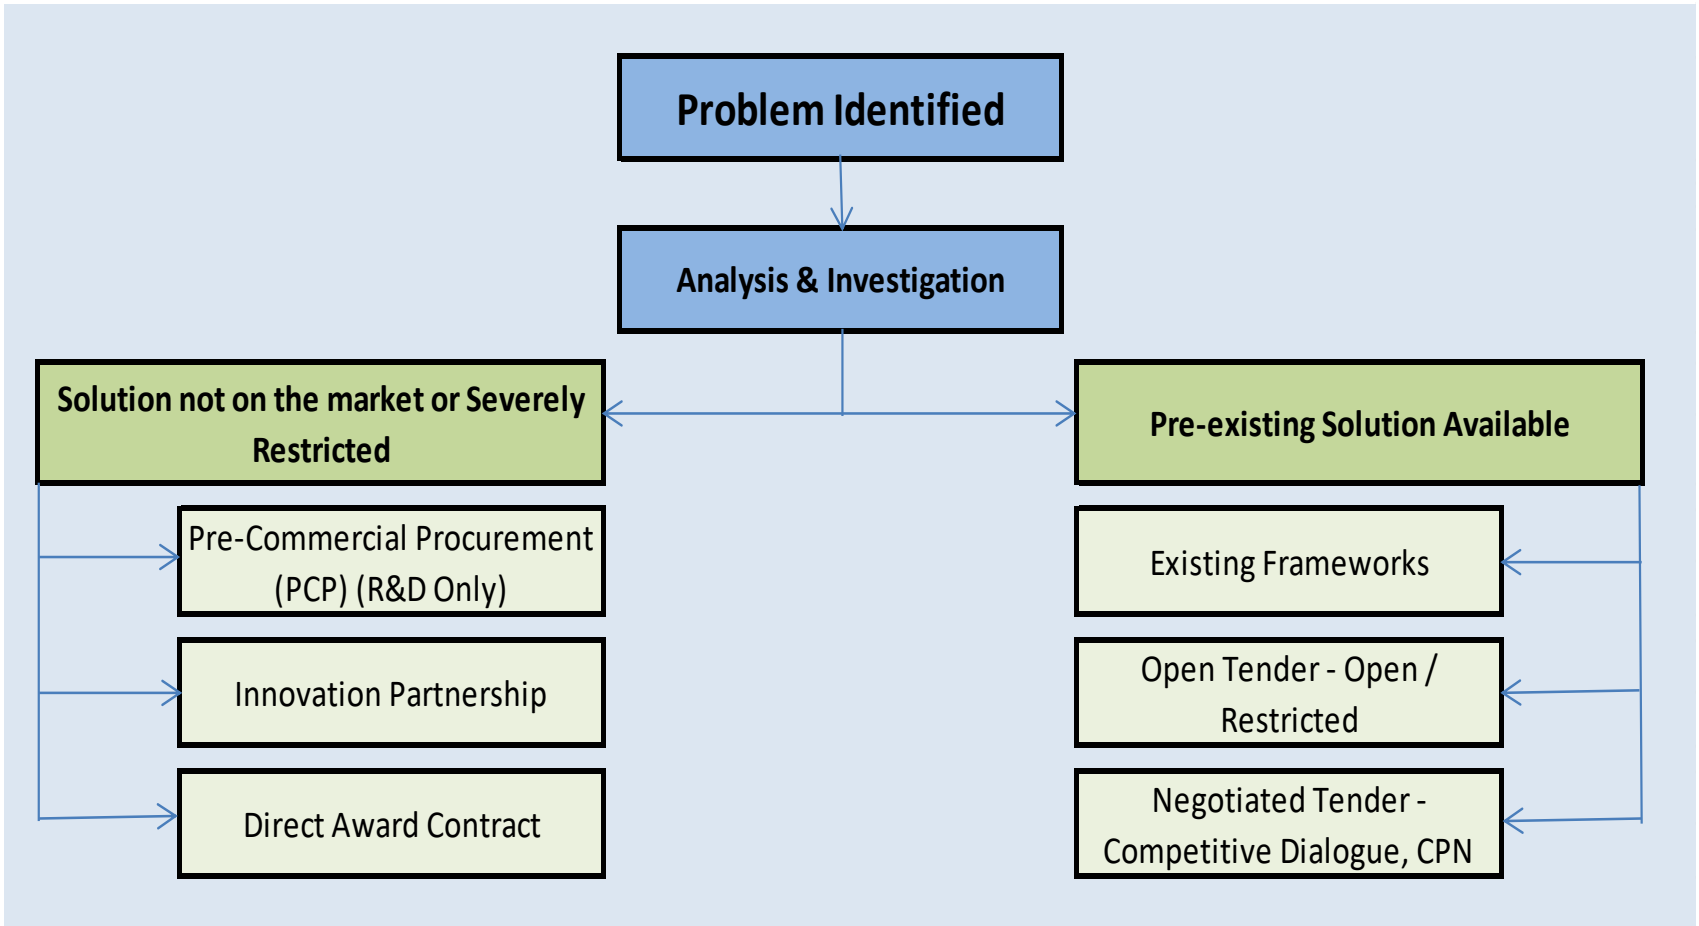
Problem Identified

Analysis & Investigation

Solution not on the market or Severely Restricted

Pre-existing Solution Available

Pre-Commercial Procurement (PCP) (R&D Only)

Innovation Partnership

Direct Award Contract

Existing Frameworks

Open Tender - Open / Restricted

Negotiated Tender - Competitive Dialogue, CPN